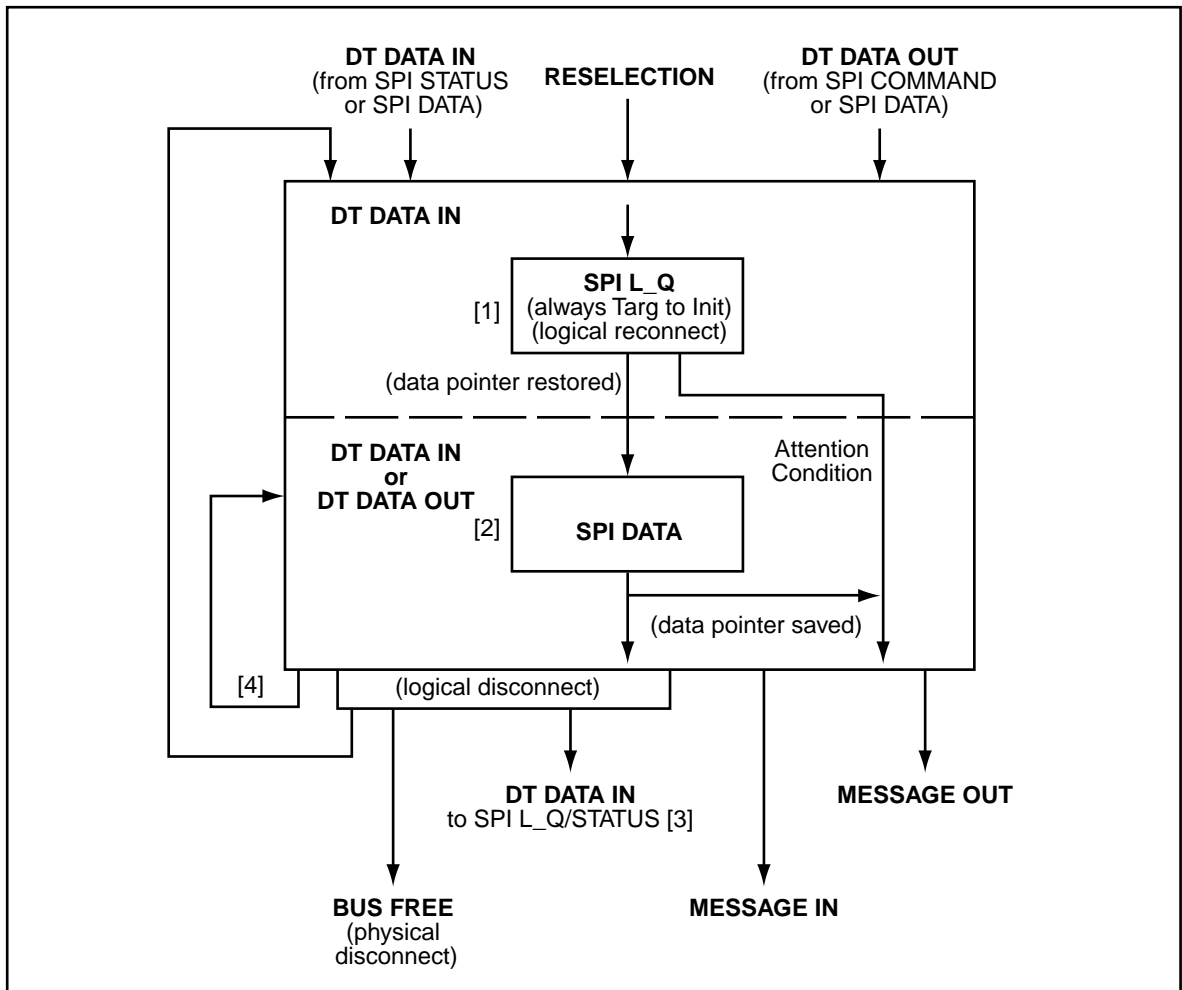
DT DATA IN
(from SPI STATUS or SPI DATA)

RESELECTION

DT DATA OUT
(from SPI COMMAND or SPI DATA)

DT DATA IN

SPI L_Q
(always Targ to Init)
(logical reconnect)

[1]

(data pointer restored)

DT DATA IN
or
DT DATA OUT

Attention Condition

[2]

SPI DATA

(data pointer saved)

[4]

(logical disconnect)

DT DATA IN
to SPI L_Q/STATUS [3]

MESSAGE OUT

BUS FREE
(physical disconnect)

MESSAGE IN